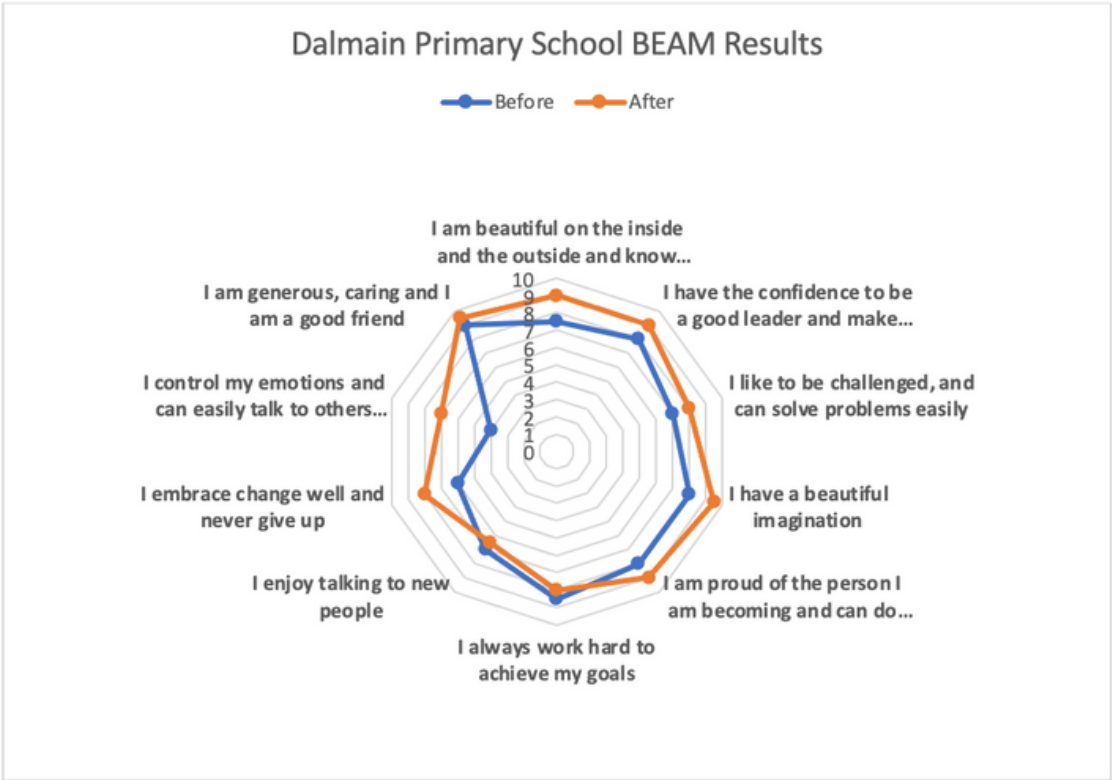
Dalmain Primary School BEAM Results

Before After

I am beautiful on the inside and the outside and know...

10
9
8
7
6
5
4
3
2
1
0

I have the confidence to be a good leader and make...

I like to be challenged, and can solve problems easily

I have a beautiful imagination

I am proud of the person I am becoming and can do...

I always work hard to achieve my goals

I enjoy talking to new people

I embrace change well and never give up

I control my emotions and can easily talk to others...

I am generous, caring and I am a good friend